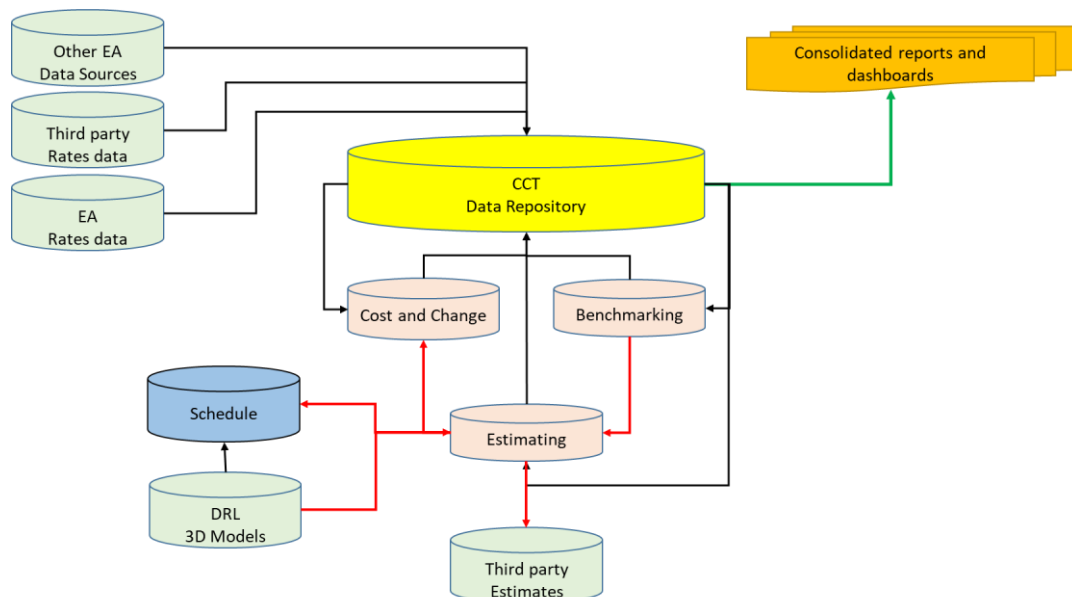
Other EA
Data Sources

Third party
Rates data

EA
Rates data

Consolidated reports and
dashboards

CCT
Data Repository

Cost and Change

Benchmarking

Schedule

Estimating

DRL
3D Models

Third party
Estimates